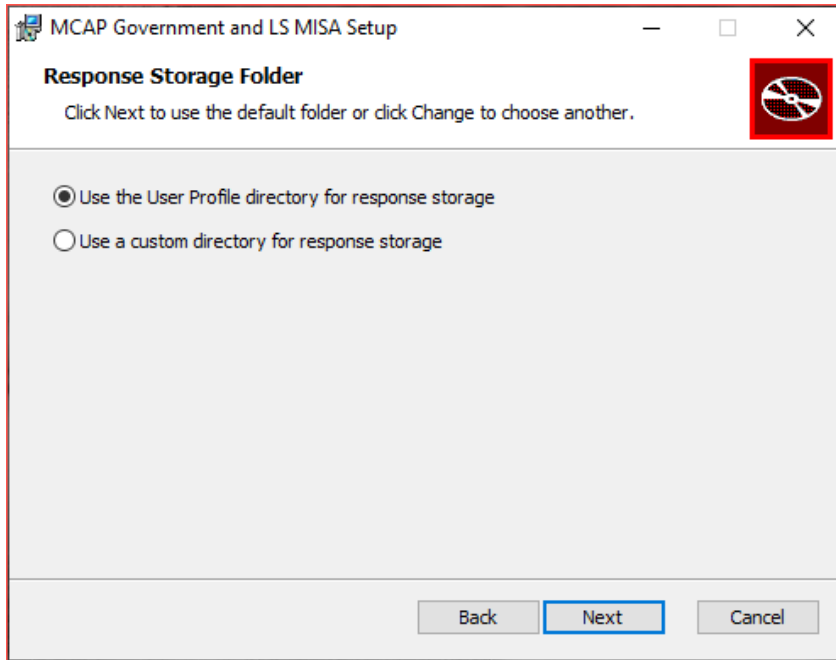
MCAP Government and LS MISA Setup

Response Storage Folder

Click Next to use the default folder or click Change to choose another.

Use the User Profile directory for response storage

Use a custom directory for response storage

Back Next Cancel